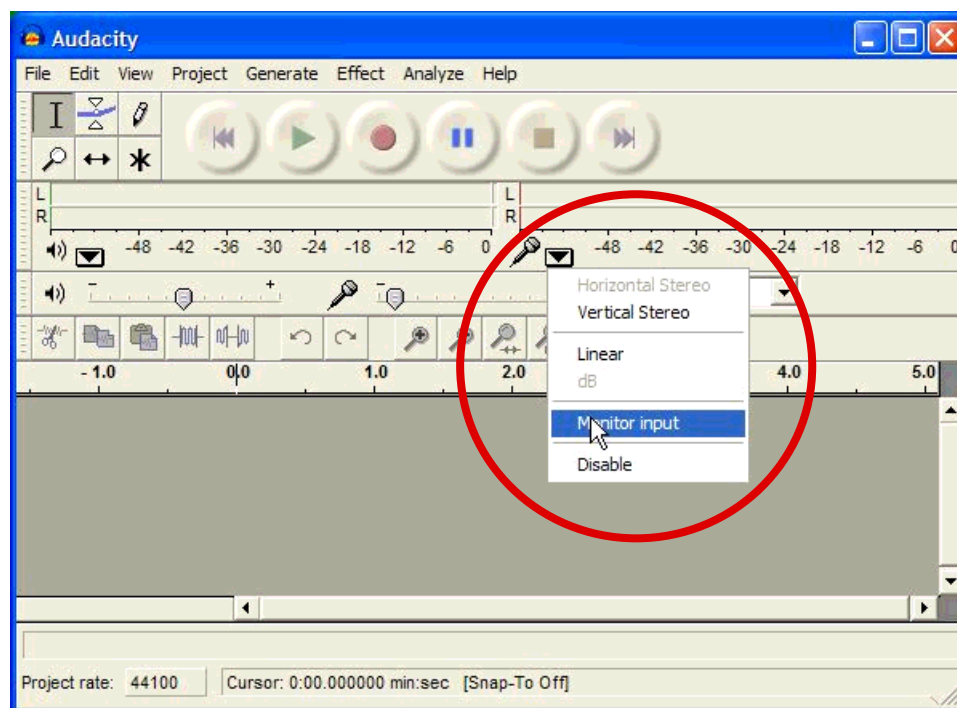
Audacity

File Edit View Project Generate Effect Analyze Help

L
R
-48 -42 -36 -30 -24 -18 -12 -6 0

L
R
-48 -42 -36 -30 -24 -18 -12 -6 0

Horizontal Stereo
Vertical Stereo
Linear
dB
Monitor input
Disable

- 1.0 0.0 1.0 2.0 4.0 5.0

Project rate: 44100 Cursor: 0:00.000000 min:sec [Snap-To Off]